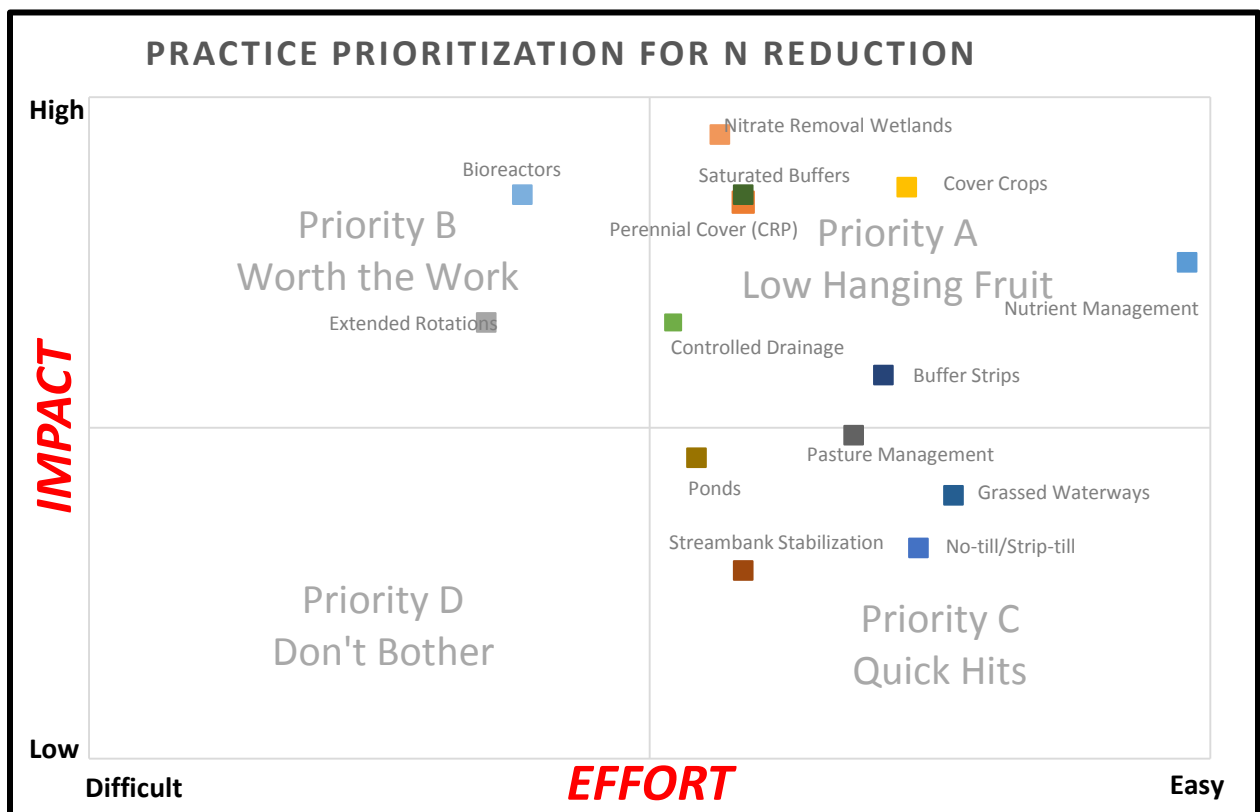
PRACTICE PRIORITIZATION FOR N REDUCTION

High

Low

IMPACT

Difficult

EFFORT

Easy

Priority B
Worth the Work

Priority A
Low Hanging Fruit

Priority D
Don't Bother

Priority C
Quick Hits

Nitrate Removal Wetlands

Bioreactors

Saturated Buffers

Cover Crops

Perennial Cover (CRP)

Nutrient Management

Extended Rotations

Controlled Drainage

Buffer Strips

Pasture Management

Ponds

Grassed Waterways

Streambank Stabilization

No-till/Strip-till